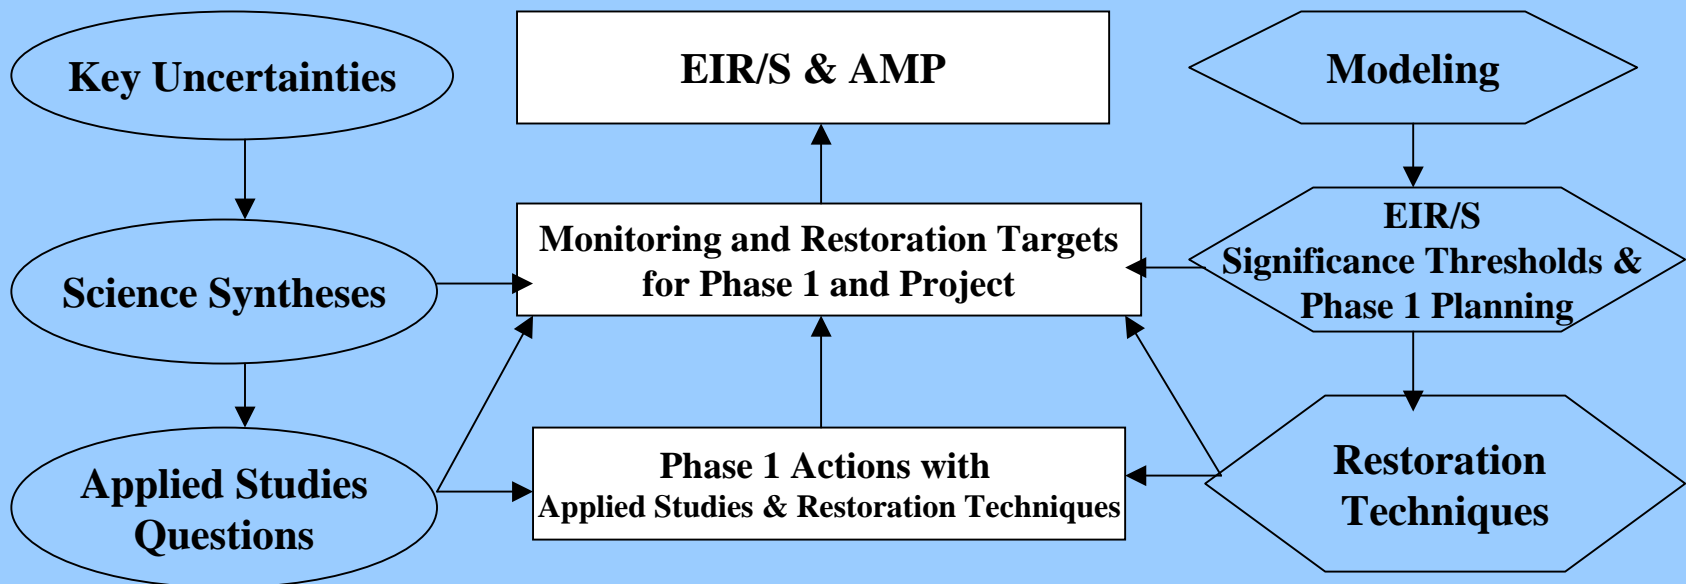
Key Uncertainties

EIR/S & AMP

Modeling

Science Syntheses

Monitoring and Restoration Targets for Phase 1 and Project

EIR/S
Significance Thresholds &
Phase 1 Planning

Applied Studies Questions

Phase 1 Actions with
Applied Studies & Restoration Techniques

Restoration Techniques